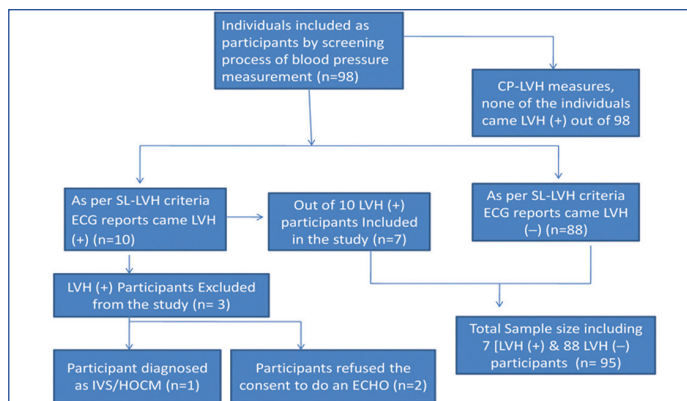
Individuals included as participants by screening process of blood pressure measurement (n=98)

CP-LVH measures, none of the individuals came LVH (+) out of 98

As per SL-LVH criteria ECG reports came LVH (+) (n=10)

Out of 10 LVH (+) participants Included in the study (n=7)

As per SL-LVH criteria ECG reports came LVH (–) (n=88)

LVH (+) Participants Excluded from the study (n= 3)

Total Sample size including 7 [LVH (+) & 88 LVH (–) participants (n= 95)

Participant diagnosed as IVS/HOCM (n=1)

Participants refused the consent to do an ECHO (n=2)